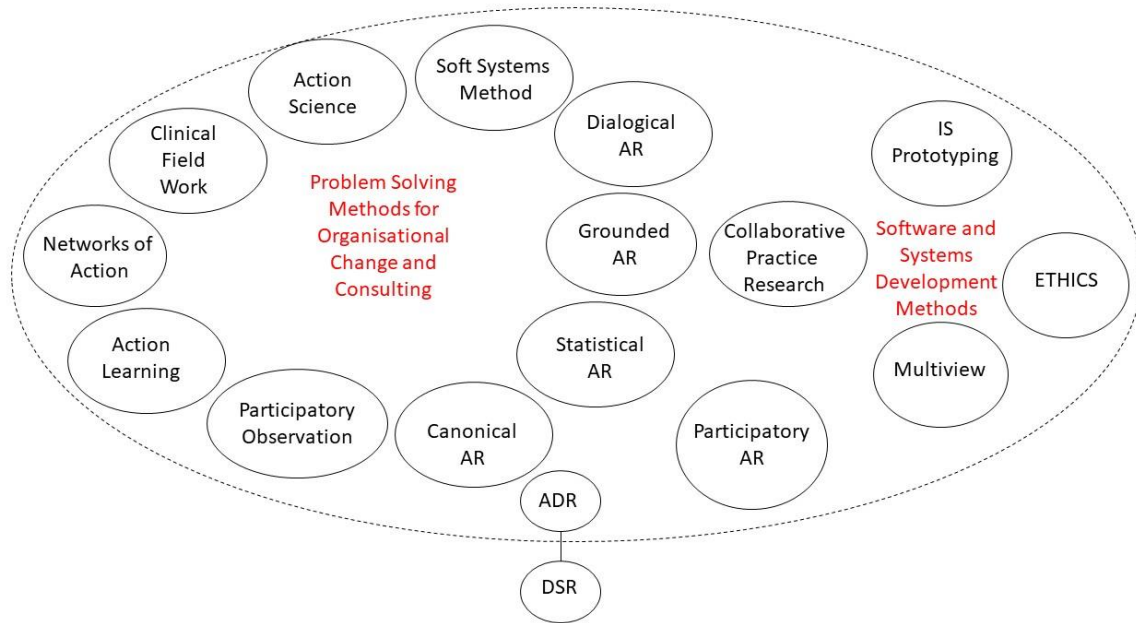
Action Science

Soft Systems Method

Clinical Field Work

Dialogical AR

IS Prototyping

Problem Solving Methods for Organisational Change and Consulting

Networks of Action

Grounded AR

Collaborative Practice Research

Software and Systems Development Methods

ETHICS

Action Learning

Statistical AR

Multiview

Participatory Observation

Canonical AR

Participatory AR

ADR

DSR